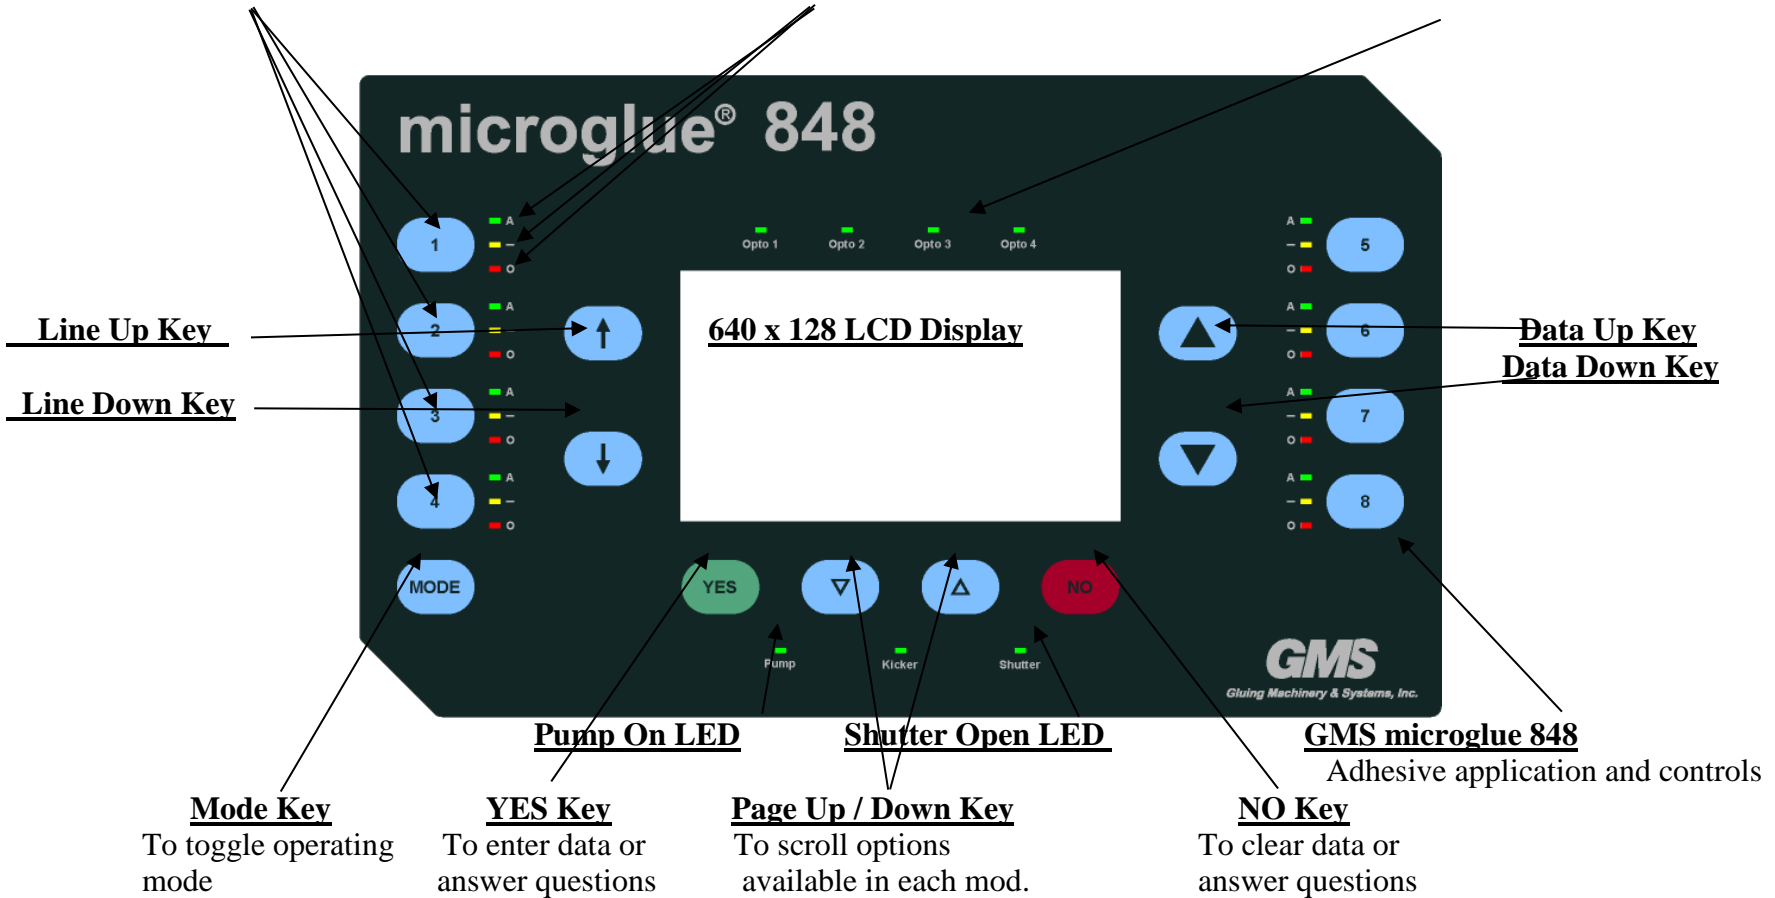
microglue® 848

1
A
–
O
Opto 1
Opto 2
Opto 3
Opto 4
A
–
O
5

Line Up Key
2
A
–
O
640 x 128 LCD Display
A
–
O
6
Data Up Key
Data Down Key

Line Down Key
3
A
–
O
A
–
O
7

4
A
–
O
A
–
O
8

MODE
YES
▽
△
NO

Pump
Kicker
Shutter

GMS
Gluing Machinery & Systems, Inc.

Pump On LED
Shutter Open LED
GMS microglue 848
Adhesive application and controls

Mode Key
To toggle operating mode

YES Key
To enter data or answer questions

Page Up / Down Key
To scroll options available in each mod.

NO Key
To clear data or answer questions